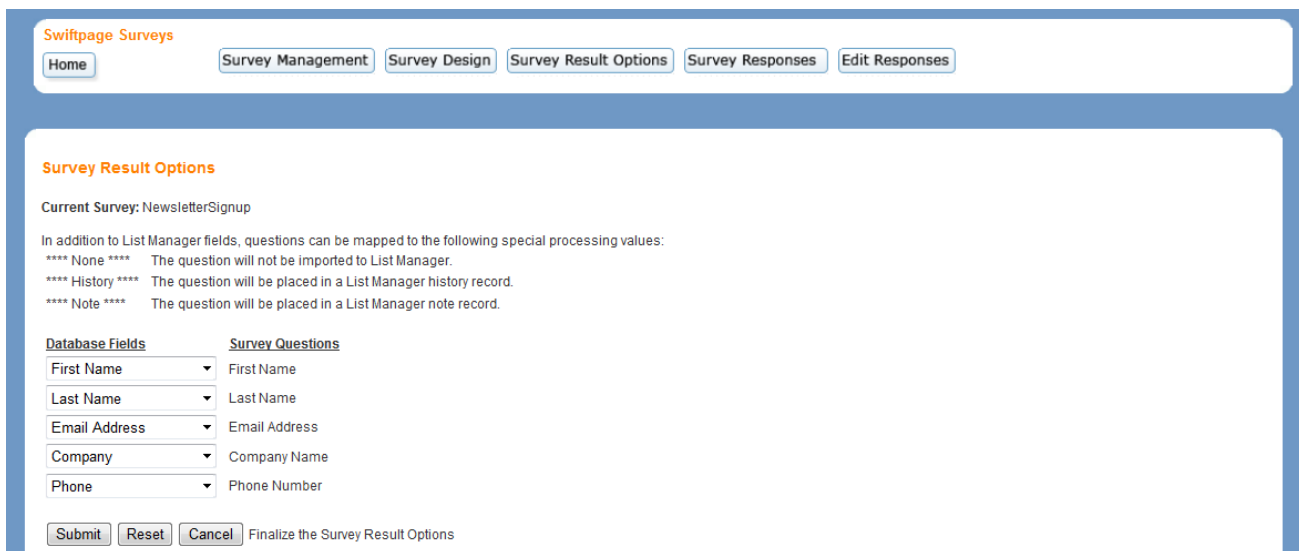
Swiftpage Surveys
Home
Survey Management Survey Design Survey Result Options Survey Responses Edit Responses

Survey Result Options

Current Survey: NewsletterSignup

In addition to List Manager fields, questions can be mapped to the following special processing values:
**** None **** The question will not be imported to List Manager.
**** History **** The question will be placed in a List Manager history record.
**** Note **** The question will be placed in a List Manager note record.

| Database Fields | Survey Questions |
|---|---|
| First Name | First Name |
| Last Name | Last Name |
| Email Address | Email Address |
| Company | Company Name |
| Phone | Phone Number |

Submit Reset Cancel Finalize the Survey Result Options